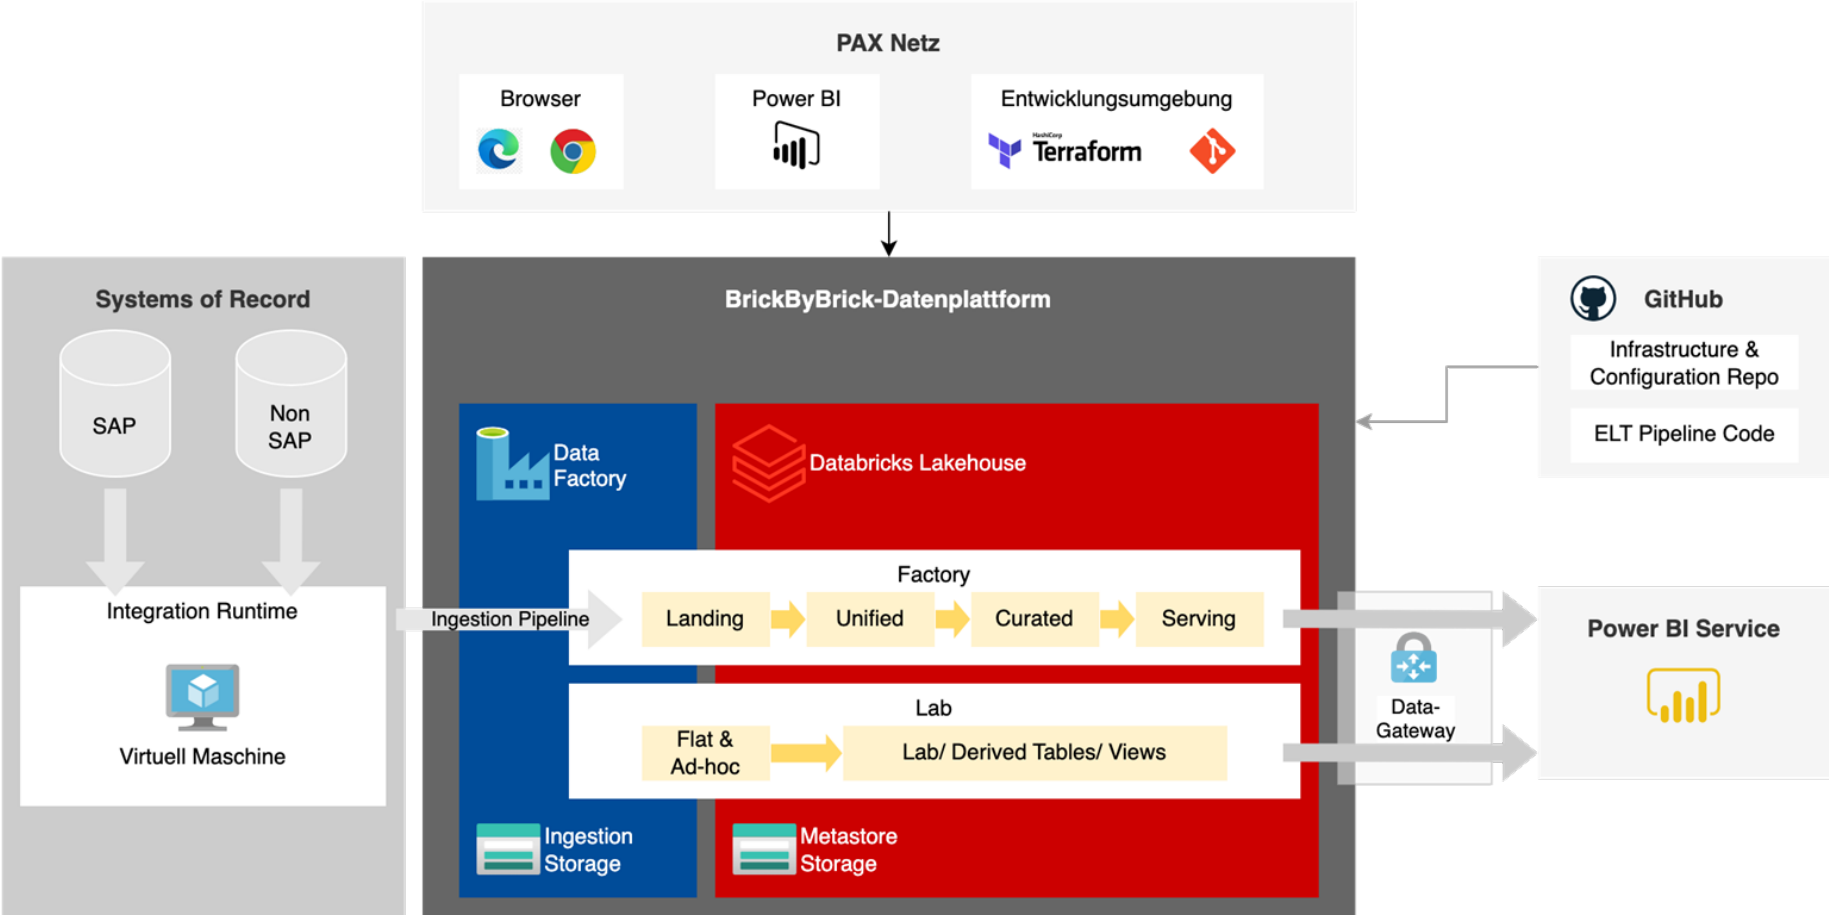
PAX Netz

Browser

Power BI

Entwicklungsumgebung

HashiCorp Terraform

Systems of Record

SAP

Non SAP

Integration Runtime

Virtuell Maschine

BrickByBrick-Datenplattform

Data Factory

Databricks Lakehouse

Factory

Ingestion Pipeline

Landing

Unified

Curated

Serving

Lab

Flat & Ad-hoc

Lab/ Derived Tables/ Views

Ingestion Storage

Metastore Storage

GitHub

Infrastructure & Configuration Repo

ELT Pipeline Code

Data-Gateway

Power BI Service